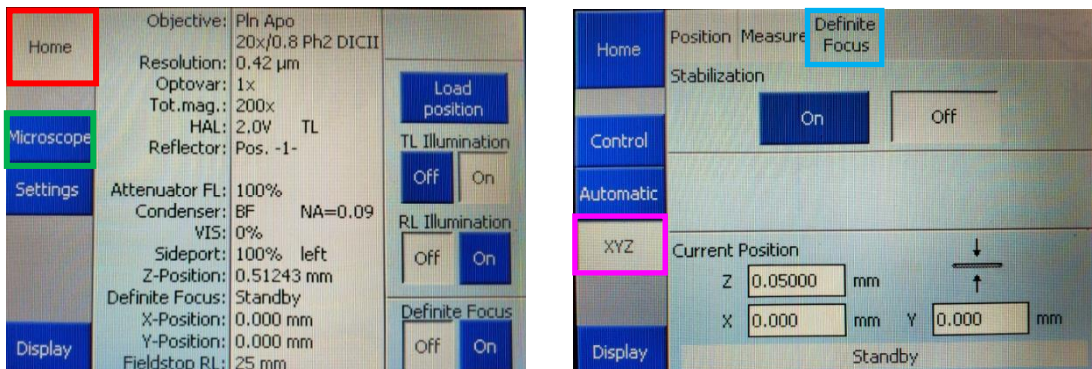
Home

Microscope

Settings

Display

| | |
|---|---|
| Objective: | Pln Apo 20x/0.8 Ph2 DICII |
| Resolution: | 0.42 µm |
| Optovar: | 1x |
| Tot.mag.: | 200x |
| HAL: | 2.0V TL |
| Reflector: | Pos. -1- |
| Attenuator FL: | 100% |
| Condenser: | BF NA=0.09 |
| VIS: | 0% |
| Sideport: | 100% left |
| Z-Position: | 0.51243 mm |
| Definite Focus: | Standby |
| X-Position: | 0.000 mm |
| Y-Position: | 0.000 mm |
| Fieldstop RL: | 25 mm |

Load position

TL Illumination

Off On

RL Illumination

Off On

Definite Focus

Off On

Home

Control

Automatic

XYZ

Display

Position Measure Definite Focus

Stabilization

On Off

Current Position

Z 0.05000 mm

X 0.000 mm Y 0.000 mm

Standby